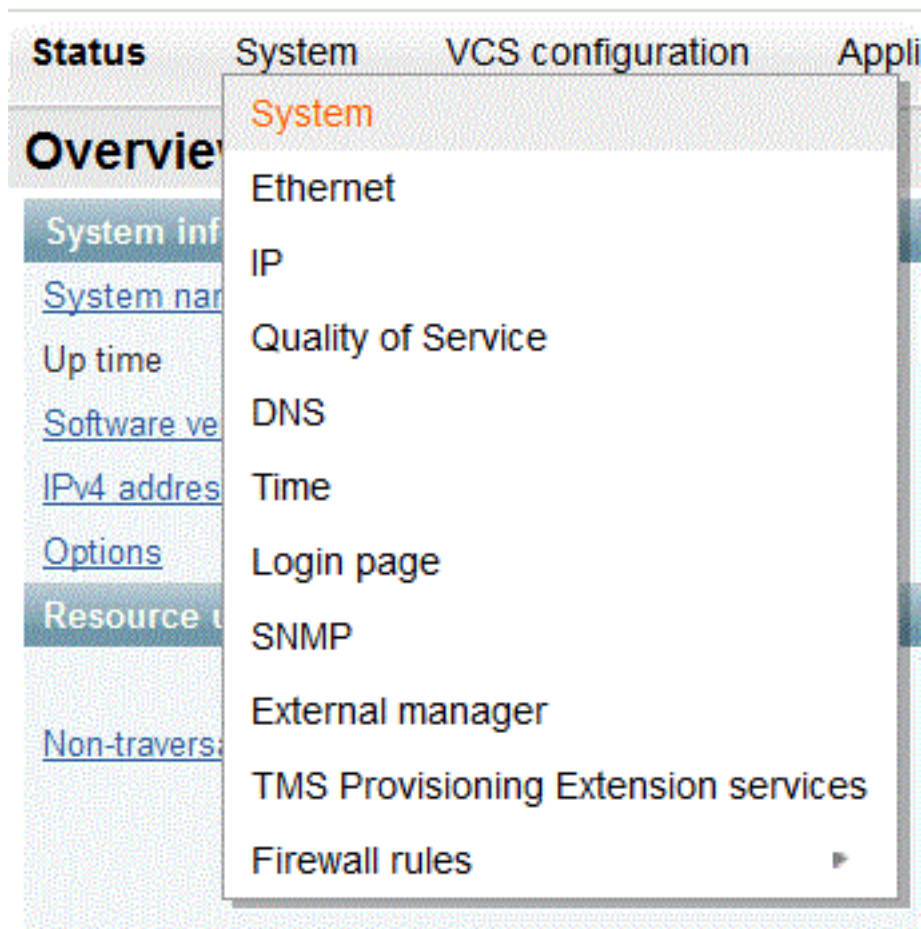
Status System VCS configuration Appli

Overview

System inf

System nar

Up time

Software ve

IPv4 addres

Options

Resource u

Non-travers

System
Ethernet
IP
Quality of Service
DNS
Time
Login page
SNMP
External manager
TMS Provisioning Extension services
Firewall rules